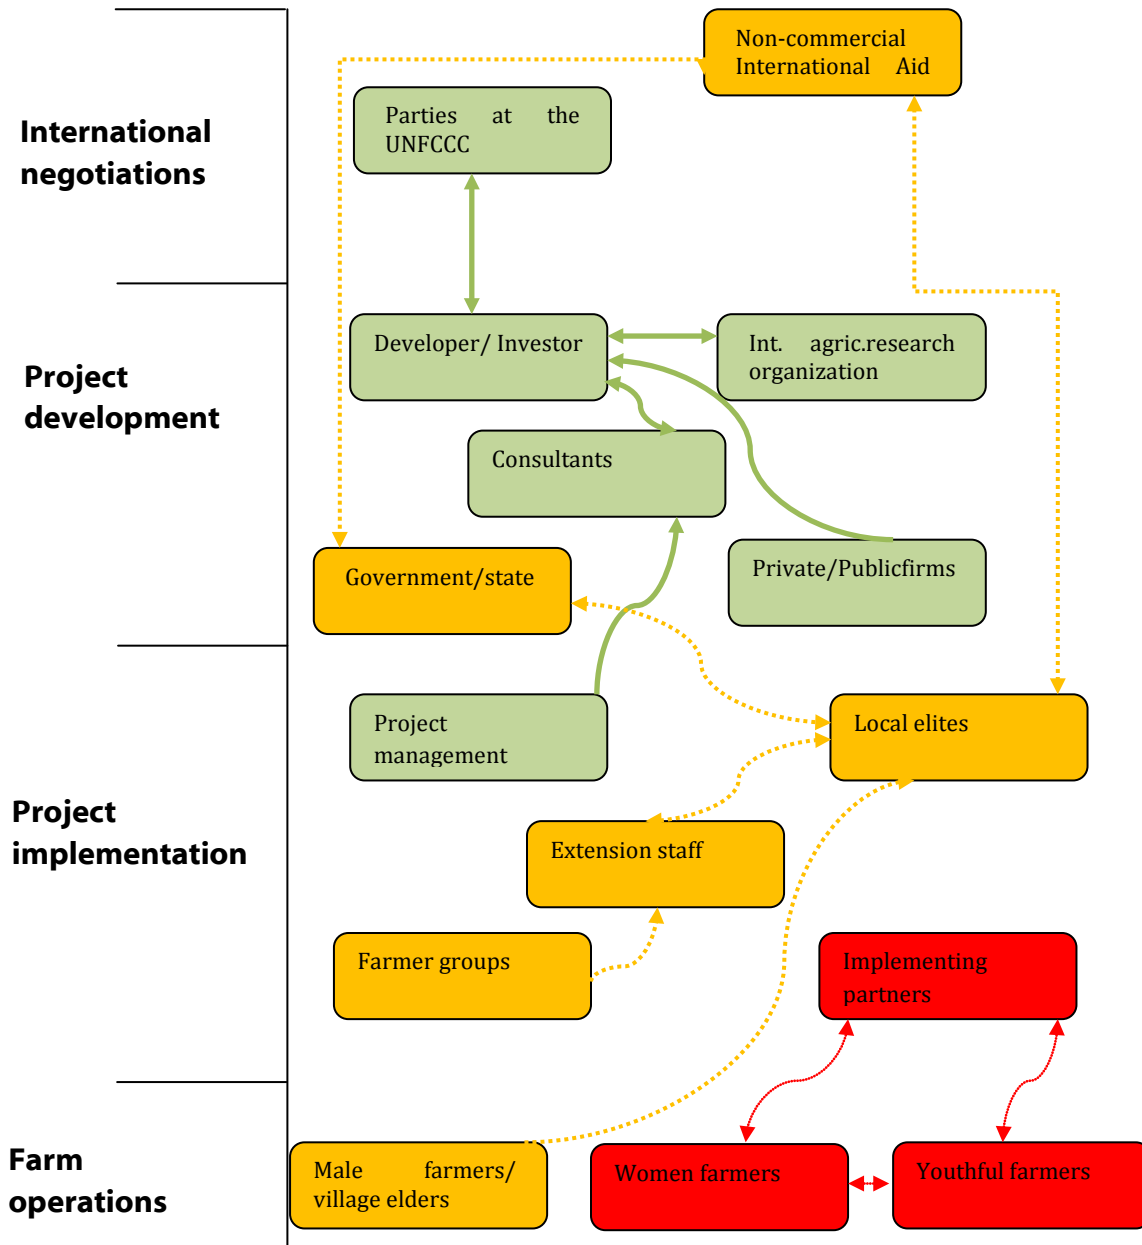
International negotiations

Project development

Project implementation

Farm operations

Non-commercial International Aid

Parties at the UNFCCC

Developer/ Investor

Int. agric.research organization

Consultants

Government/state

Private/Publicfirms

Project management

Local elites

Extension staff

Farmer groups

Implementing partners

Male farmers/ village elders

Women farmers

Youthful farmers